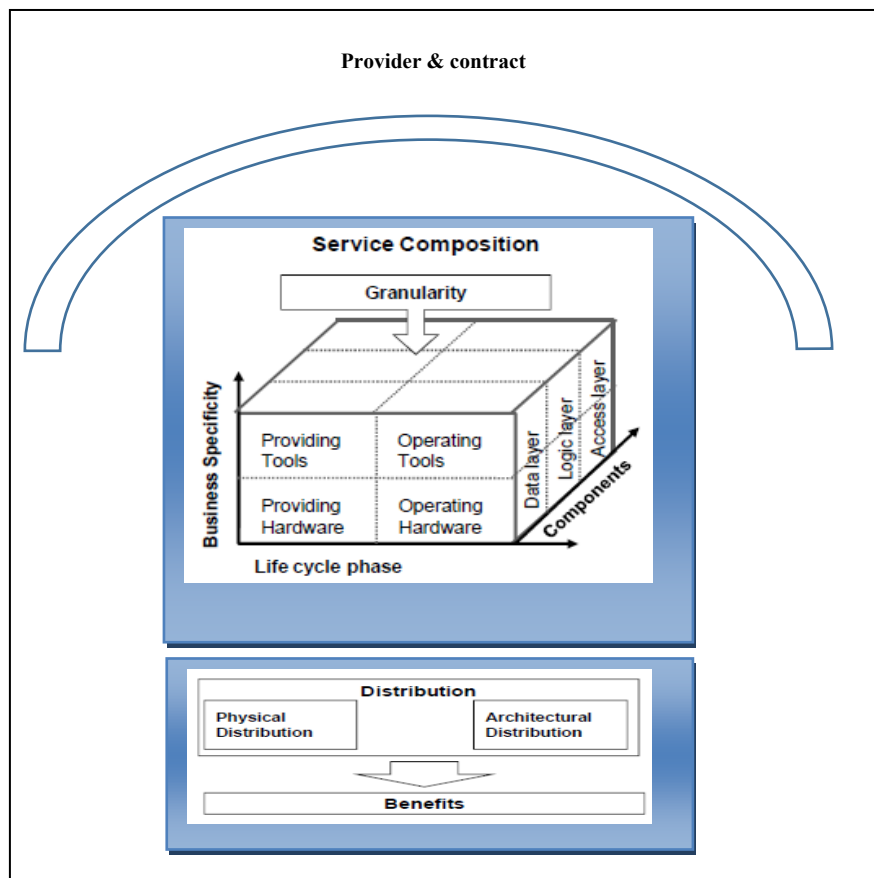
Provider & contract

Service Composition

Granularity

Business Specificity

Providing Tools

Operating Tools

Providing Hardware

Operating Hardware

Data layer

Logic layer

Access layer

Components

Life cycle phase

Distribution

Physical Distribution

Architectural Distribution

Benefits